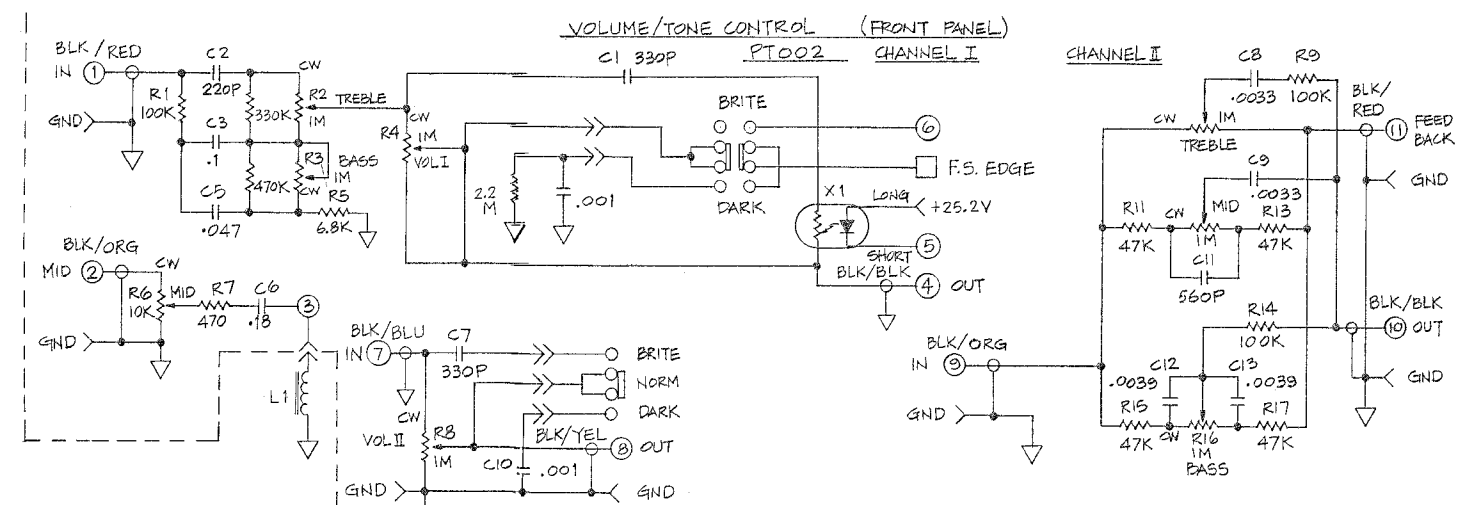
VOLUME/TONE CONTROL (FRONT PANEL)
PT002
CHANNEL I
CHANNEL II

BLK/RED
IN 1
GND
R1 100K
C2 220P
C3 .1
C5 .047
330K
470K
CW
R2 1M
TREBLE
R3 1M BASS
CW
R5 6.8K

BLK/ORG
MID 2
GND
CW
R6 10K
MID
R7 470
C6 .18
3
L1

C1 330P
CW
R4 1M
VOL I
2.2 M
.001
BRITE
DARK
6
F.S. EDGE
X1
LONG
+25.2V
SHORT
5
BLK/BLK
4 OUT

BLK/BLU
IN 7
C7 330P
BRITE
NORM
DARK
CW
VOL II
R8 1M
C10 .001
BLK/YEL
8 OUT
GND
GND

C8 .0033
R9 100K
CW
1M
TREBLE
BLK/RED
11 FEED BACK
GND
C9 .0033
R11 47K
CW
MID
1M
R13 47K
C11 560P
R14 100K
BLK/BLK
10 OUT
BLK/ORG
IN 9
GND
C12 .0039
C13 .0039
R15 47K
CW
R16 1M BASS
R17 47K
GND